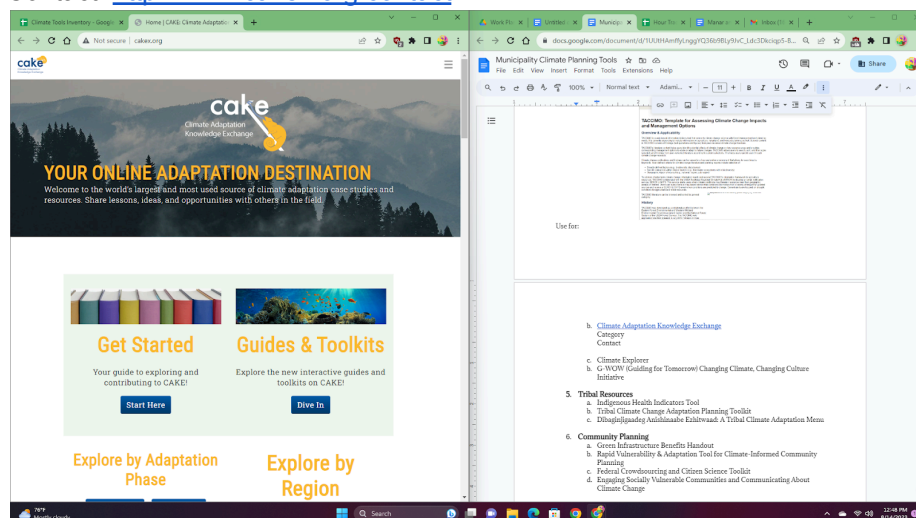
Climate Tools Inventory - Google | Home | CAKE: Climate Adaptation

Not secure | cake.org

cake

cake
Climate Adaptation Knowledge Exchange

YOUR ONLINE ADAPTATION DESTINATION

Welcome to the world's largest and most used source of climate adaptation case studies and resources. Share lessons, ideas, and opportunities with others in the field.

Get Started

Your guide to exploring and contributing to CAKE!

Start Here

Guides & Toolkits

Explore the new interactive guides and toolkits on CAKE!

Dive In

Explore by Adaptation Phase

Explore by Region

Work Pl | Untitled | Municip | Hour Tra | Manage | Inbox

docs.google.com/document/d/1UUtHAmffyLnggYQ36b9BLy9lvC_Ldc3Dkcigp5-B...

Municipality Climate Planning Tools

File Edit View Insert Format Tools Extensions Help

Share

100% Normal text Adami... 11

TACCIMO: Template for Assessing Climate Change Impacts and Management Options

Use for:

b. Climate Adaptation Knowledge Exchange
Category
Contact

c. Climate Explorer
d. G-WOW (Guiding for Tomorrow) Changing Climate, Changing Culture Initiative

5. Tribal Resources
a. Indigenous Health Indicators Tool
b. Tribal Climate Change Adaptation Planning Toolkit
c. Dibaginjigaadeg Anishinaabe Ezhitwaad: A Tribal Climate Adaptation Menu

6. Community Planning
a. Green Infrastructure Benefits Handout
b. Rapid Vulnerability & Adaptation Tool for Climate-Informed Community Planning
c. Federal Crowdsourcing and Citizen Science Toolkit
d. Engaging Socially Vulnerable Communities and Communicating About Climate Change

76°F
Mostly cloudy

Search

12:48 PM